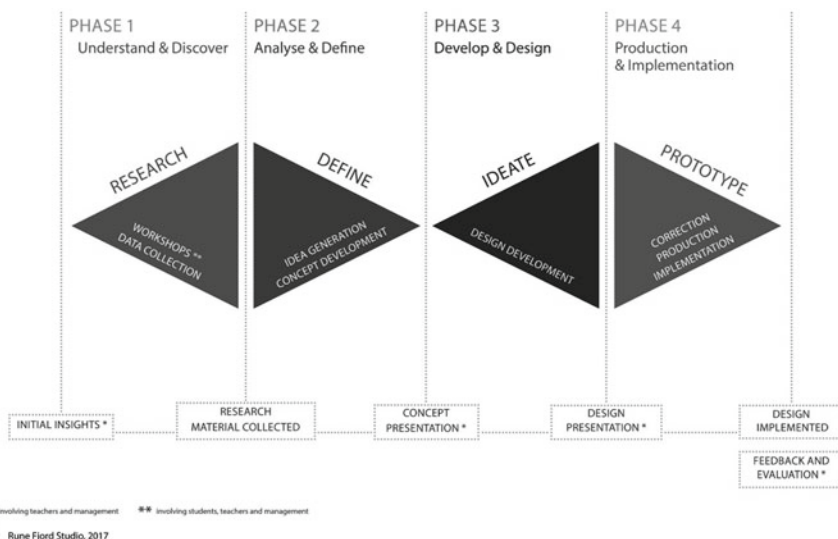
PHASE 1
Understand & Discover

PHASE 2
Analyse & Define

PHASE 3
Develop & Design

PHASE 4
Production & Implementation

RESEARCH

WORKSHOPS **
DATA COLLECTION

DEFINE

IDEA GENERATION
CONCEPT DEVELOPMENT

IDEATE

DESIGN DEVELOPMENT

PROTOTYPE

CORRECTION
PRODUCTION
IMPLEMENTATION

INITIAL INSIGHTS *

RESEARCH
MATERIAL COLLECTED

CONCEPT
PRESENTATION *

DESIGN
PRESENTATION *

DESIGN
IMPLEMENTED

FEEDBACK AND
EVALUATION *

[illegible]nvolving teachers and management ** involving students, teachers and management

Rune Fjord Studio, 2017